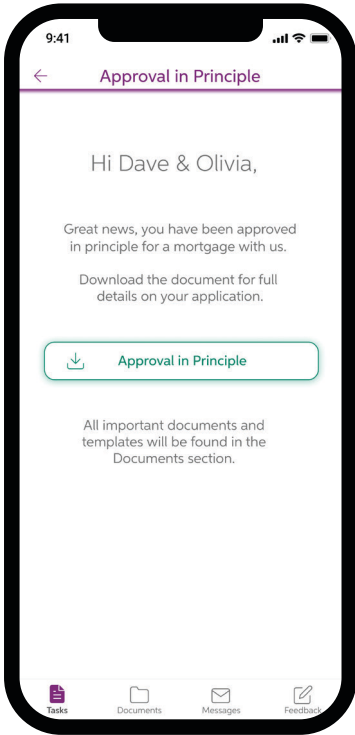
9:41

Approval in Principle

Hi Dave & Olivia,

Great news, you have been approved in principle for a mortgage with us.

Download the document for full details on your application.

Approval in Principle

All important documents and templates will be found in the Documents section.

Tasks
Documents
Messages
Feedback